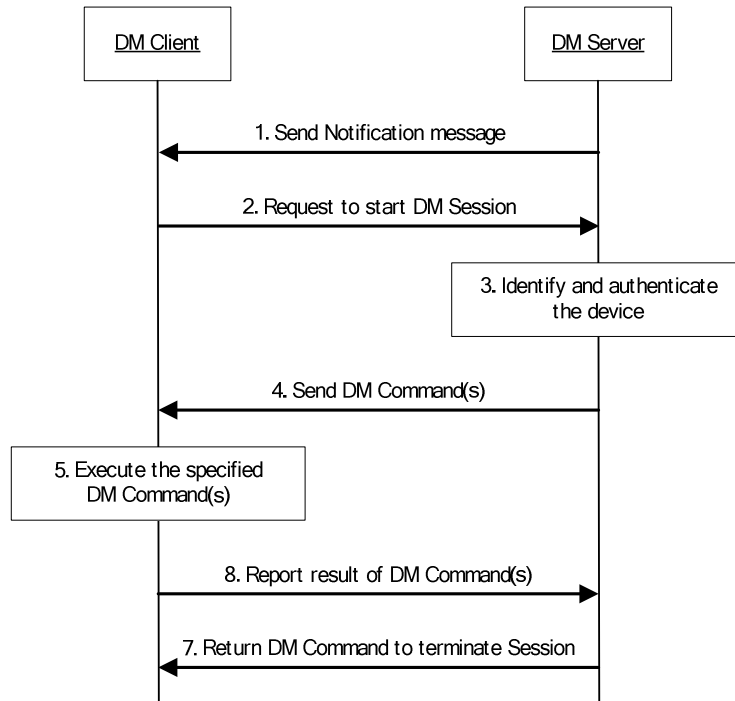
DM Client

DM Server

1. Send Notification message

2. Request to start DM Session

3. Identify and authenticate the device

4. Send DM Command(s)

5. Execute the specified DM Command(s)

8. Report result of DM Command(s)

7. Return DM Command to terminate Session